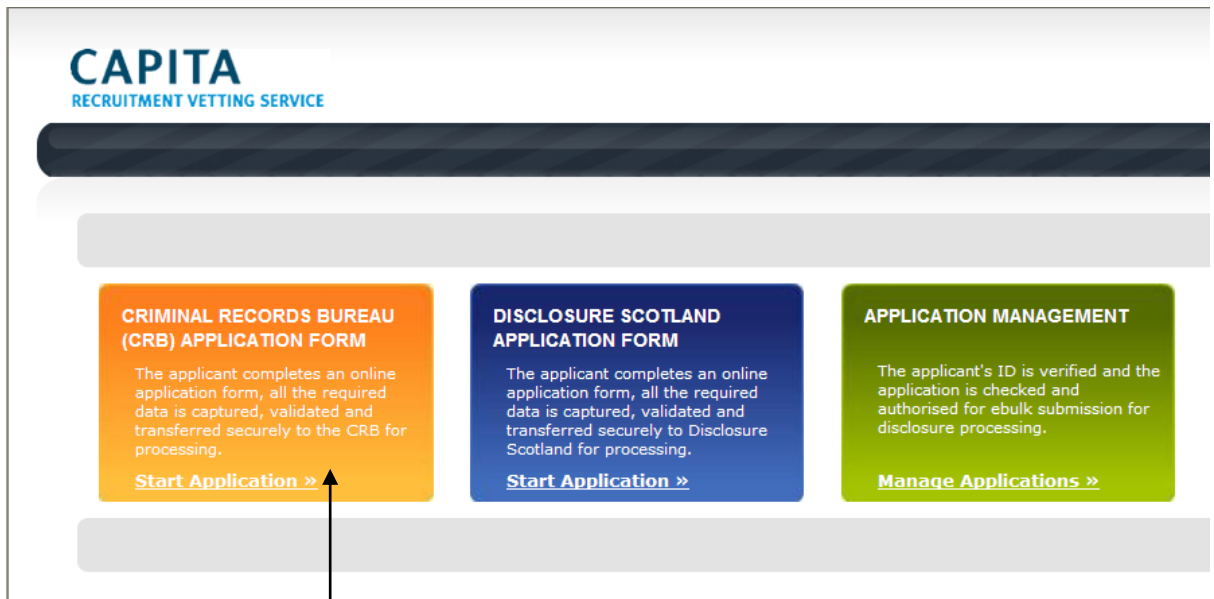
CAPITA
RECRUITMENT VETTING SERVICE

CRIMINAL RECORDS BUREAU (CRB) APPLICATION FORM

The applicant completes an online application form, all the required data is captured, validated and transferred securely to the CRB for processing.

Start Application »

DISCLOSURE SCOTLAND APPLICATION FORM

The applicant completes an online application form, all the required data is captured, validated and transferred securely to Disclosure Scotland for processing.

Start Application »

APPLICATION MANAGEMENT

The applicant's ID is verified and the application is checked and authorised for ebulk submission for disclosure processing.

Manage Applications »